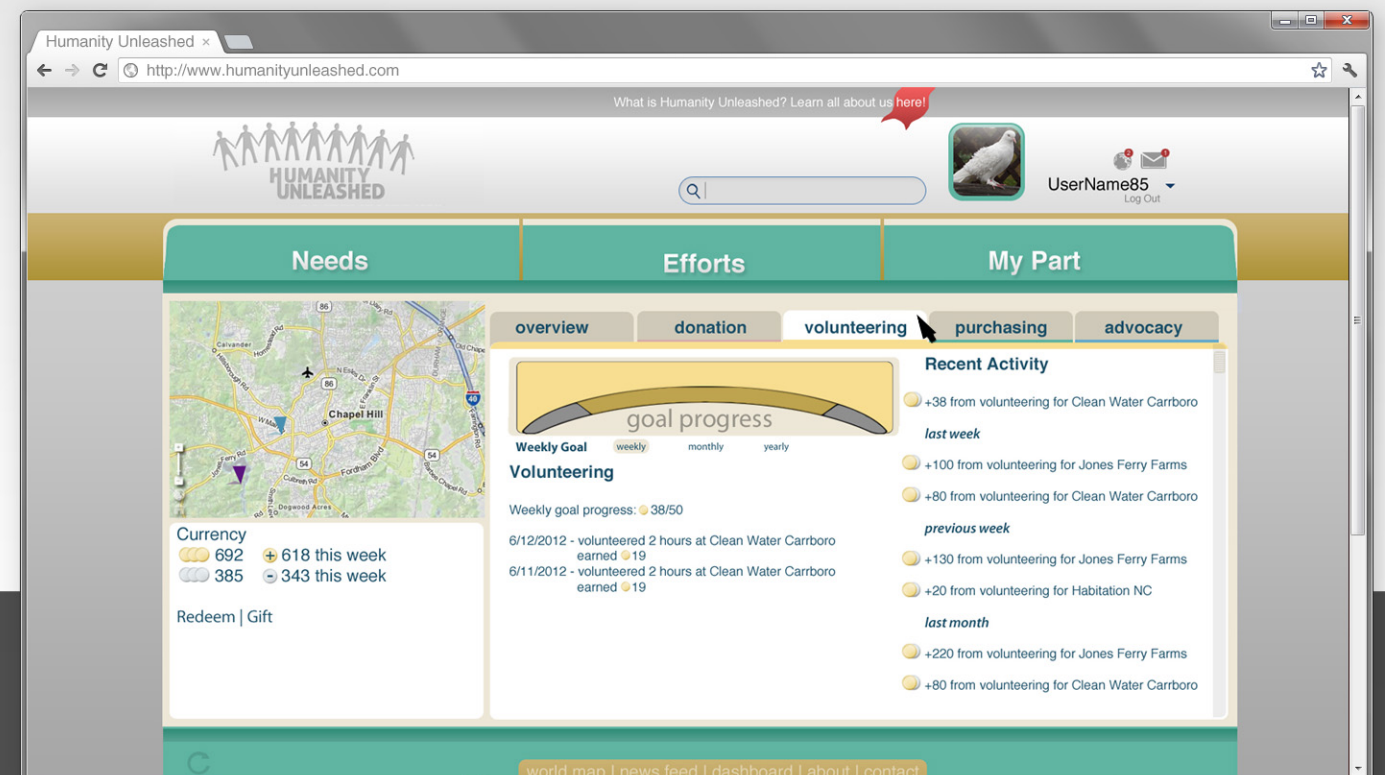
Humanity Unleashed ×

http://www.humanityunleashed.com

What is Humanity Unleashed? Learn all about us here!

HUMANITY UNLEASHED

UserName85
Log Out

Needs | Efforts | My Part

Chapel Hill

Currency
692 + 618 this week
385 - 343 this week

Redeem | Gift

overview | donation | volunteering | purchasing | advocacy

goal progress

Weekly Goal weekly monthly yearly

Volunteering

Weekly goal progress: 38/50

6/12/2012 - volunteered 2 hours at Clean Water Carrboro earned 19
6/11/2012 - volunteered 2 hours at Clean Water Carrboro earned 19

Recent Activity

+38 from volunteering for Clean Water Carrboro

last week

+100 from volunteering for Jones Ferry Farms

+80 from volunteering for Clean Water Carrboro

previous week

+130 from volunteering for Jones Ferry Farms

+20 from volunteering for Habitation NC

last month

+220 from volunteering for Jones Ferry Farms

+80 from volunteering for Clean Water Carrboro

world map | news feed | dashboard | about | contact